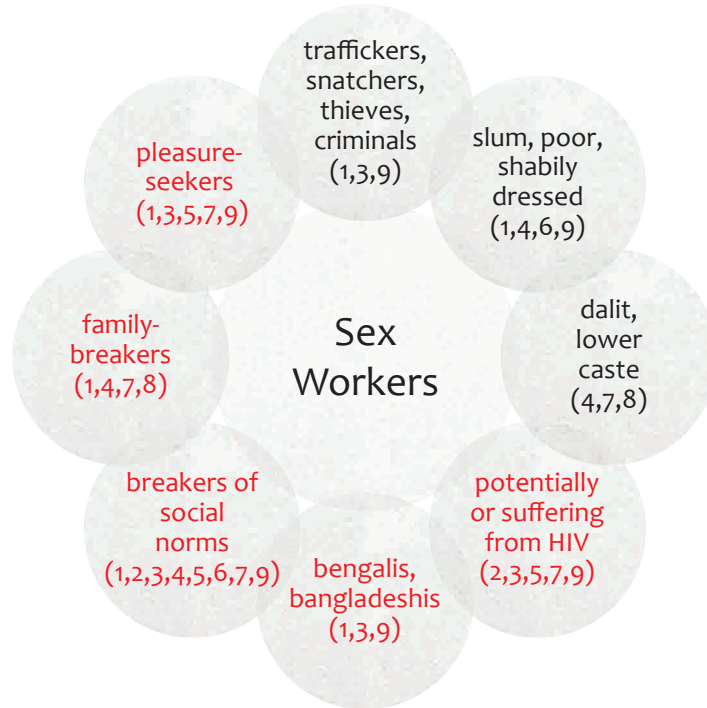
Sex Workers

traffickers, snatchers, thieves, criminals (1,3,9)

slum, poor, shabily dressed (1,4,6,9)

dalit, lower caste (4,7,8)

potentially or suffering from HIV (2,3,5,7,9)

bengalis, bangladeshis (1,3,9)

breakers of social norms (1,2,3,4,5,6,7,9)

family-breakers (1,4,7,8)

pleasure-seekers (1,3,5,7,9)